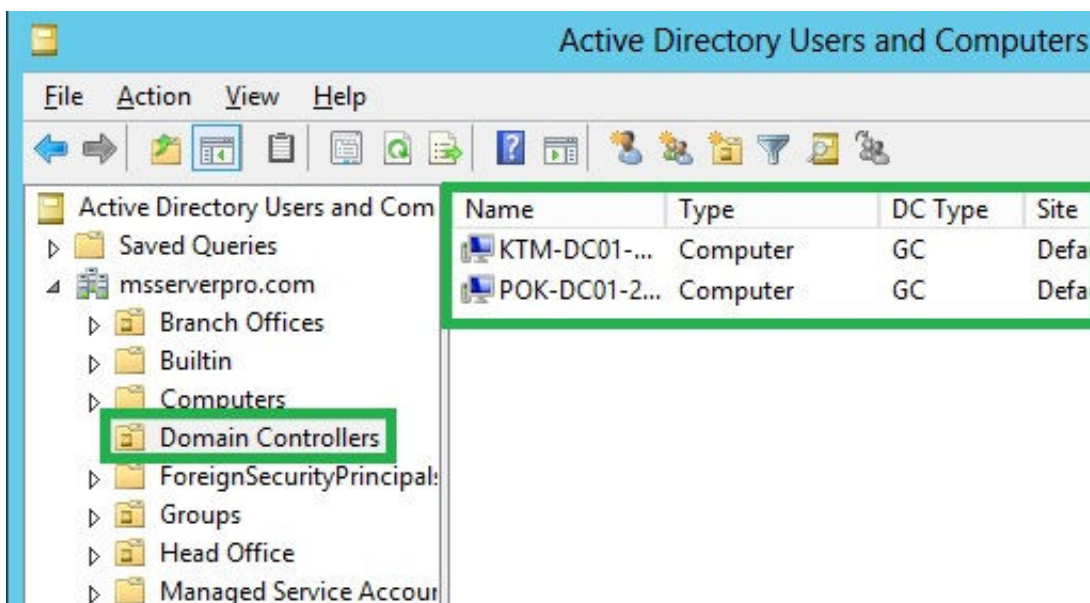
Active Directory Users and Computers

File Action View Help

Active Directory Users and Com
Saved Queries
msserverpro.com
Branch Offices
Builtin
Computers
Domain Controllers
ForeignSecurityPrincipal
Groups
Head Office
Managed Service Accour

| Name | Type | DC Type | Site |
|---|---|---|---|
| KTM-DC01-... | Computer | GC | Defa |
| POK-DC01-2... | Computer | GC | Defa |